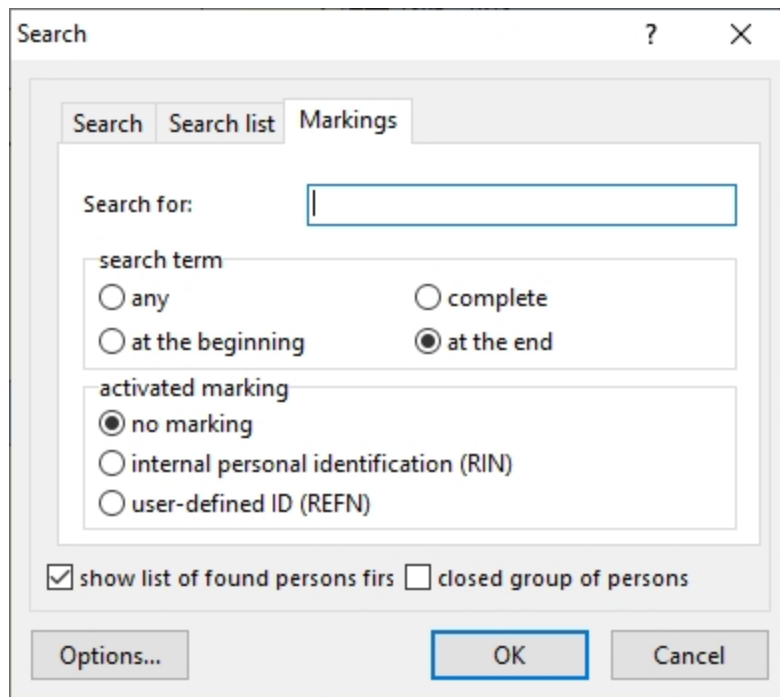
Search ? X

Search | Search list | Markings

Search for:

search term
any
complete
at the beginning
at the end

activated marking
no marking
internal personal identification (RIN)
user-defined ID (REFN)

show list of found persons firs
closed group of persons

Options...
OK
Cancel